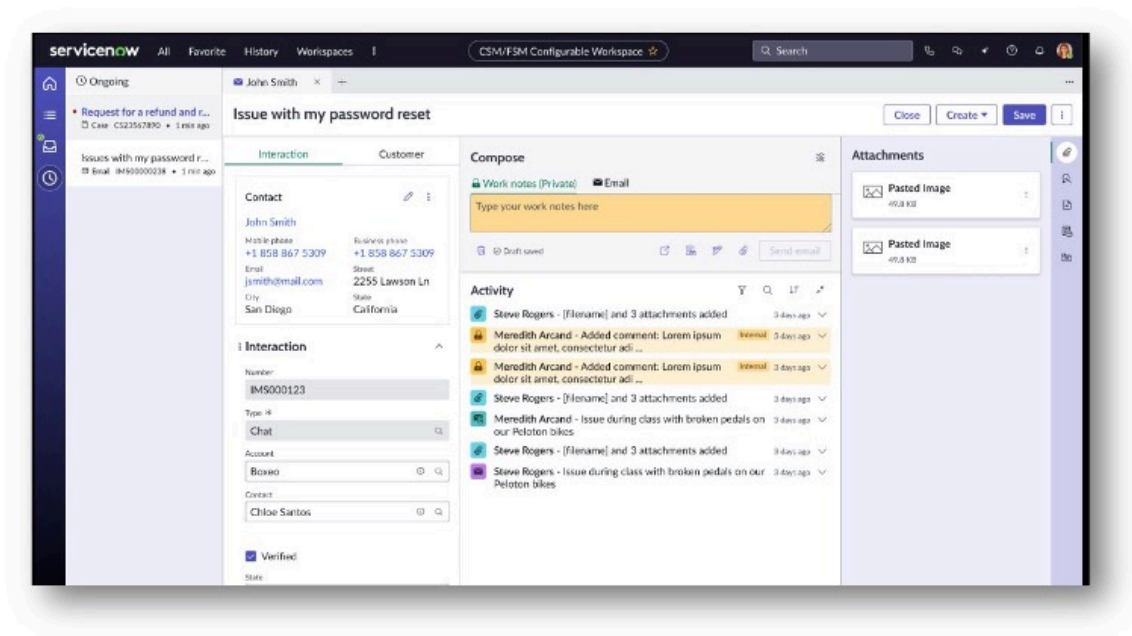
servicenow All Favorite History Workspaces

CSM/FSM Configurable Workspace ☆

Search

Ongoing

John Smith ×

Request for a refund and r...
Case CS23567890 • 1 min ago

Issues with my password r...
Email IMS00000238 • 1 min ago

Issue with my password reset

Close Create ▾ Save

Interaction Customer

Contact

John Smith

Mobile phone
+1 858 867 5309

Business phone
+1 858 867 5309

Email
jsmith@mail.com

Street
2255 Lawson Ln

City
San Diego

State
California

Interaction

Number
IMS000123

Type
Chat

Account
Boxeo

Contact
Chloe Santos

Verified

State

Compose

Work notes (Private) Email

Type your work notes here

Draft saved

Send email

Activity

Steve Rogers - [filename] and 3 attachments added 3 days ago

Meredith Arcand - Added comment: Lorem ipsum dolor sit amet, consectetur adi ... Internal 3 days ago

Meredith Arcand - Added comment: Lorem ipsum dolor sit amet, consectetur adi ... Internal 3 days ago

Steve Rogers - [filename] and 3 attachments added 3 days ago

Meredith Arcand - Issue during class with broken pedals on our Peloton bikes 3 days ago

Steve Rogers - [filename] and 3 attachments added 3 days ago

Steve Rogers - Issue during class with broken pedals on our Peloton bikes 3 days ago

Attachments

Pasted Image
49.8 KB

Pasted Image
49.8 KB